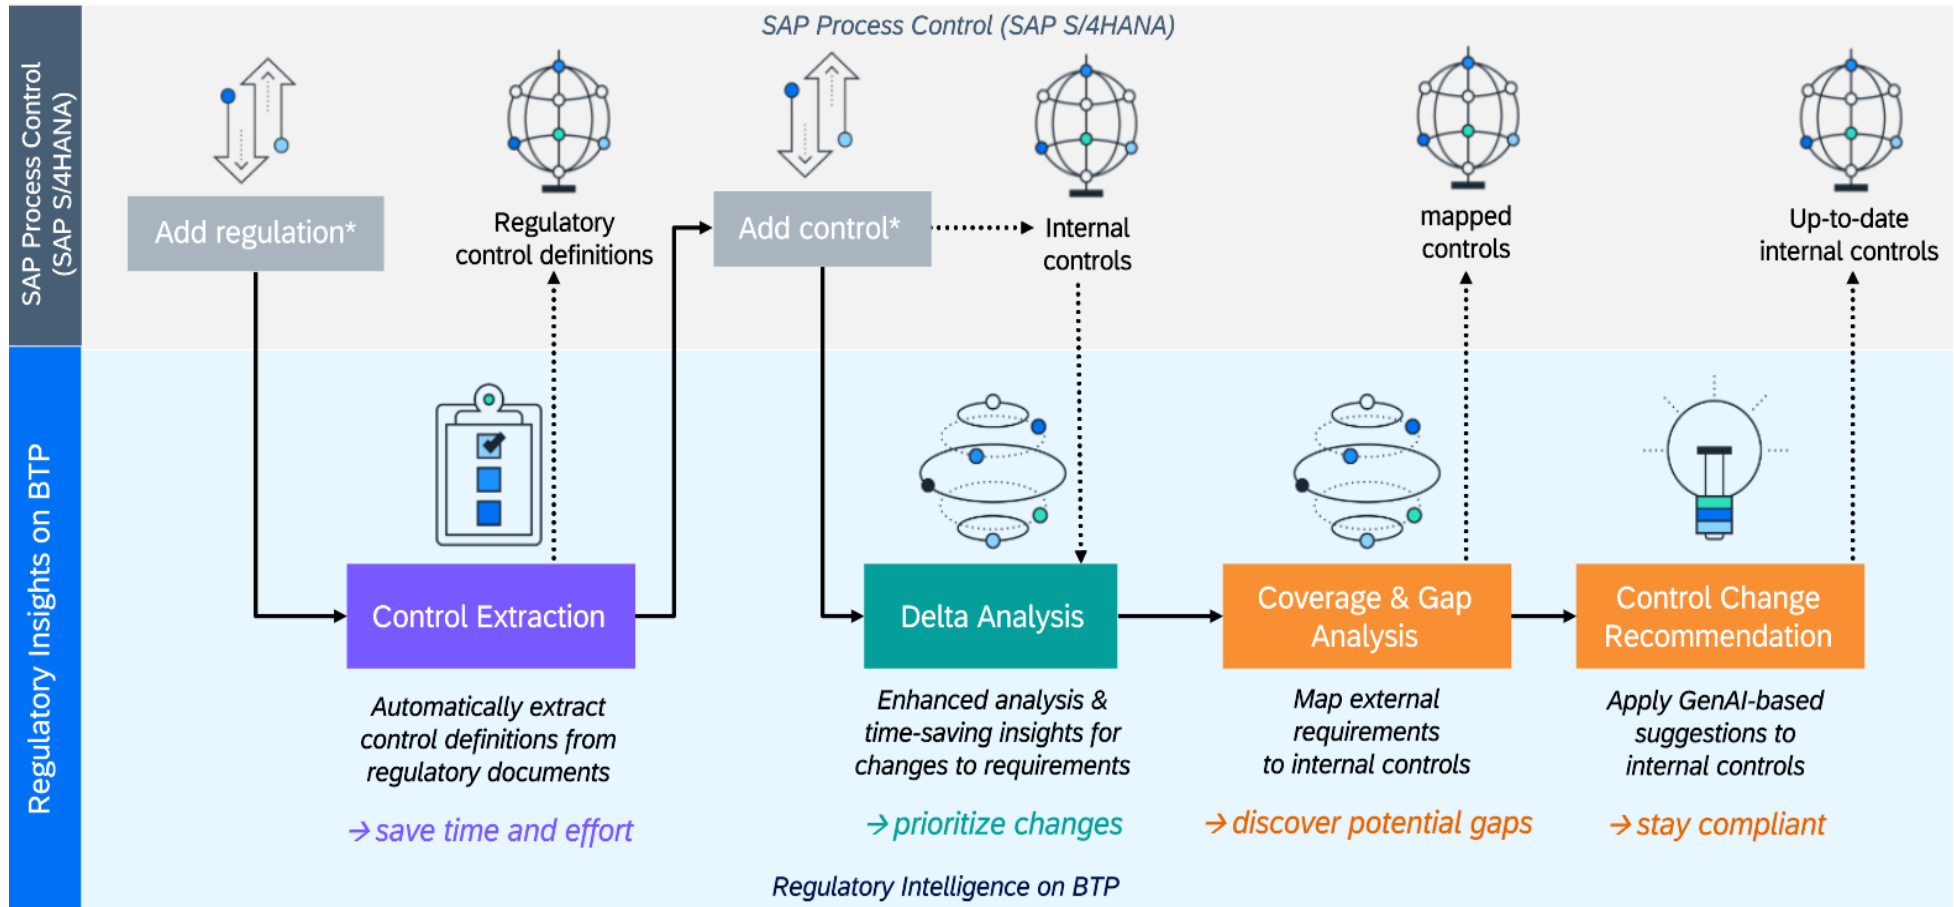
SAP Process Control (SAP S/4HANA)

SAP Process Control (SAP S/4HANA)

Add regulation*

Regulatory control definitions

Add control*

Internal controls

mapped controls

Up-to-date internal controls

Regulatory Insights on BTP

Control Extraction

Automatically extract control definitions from regulatory documents

→ save time and effort

Delta Analysis

Enhanced analysis & time-saving insights for changes to requirements

→ prioritize changes

Coverage & Gap Analysis

Map external requirements to internal controls

→ discover potential gaps

Control Change Recommendation

Apply GenAI-based suggestions to internal controls

→ stay compliant

Regulatory Intelligence on BTP